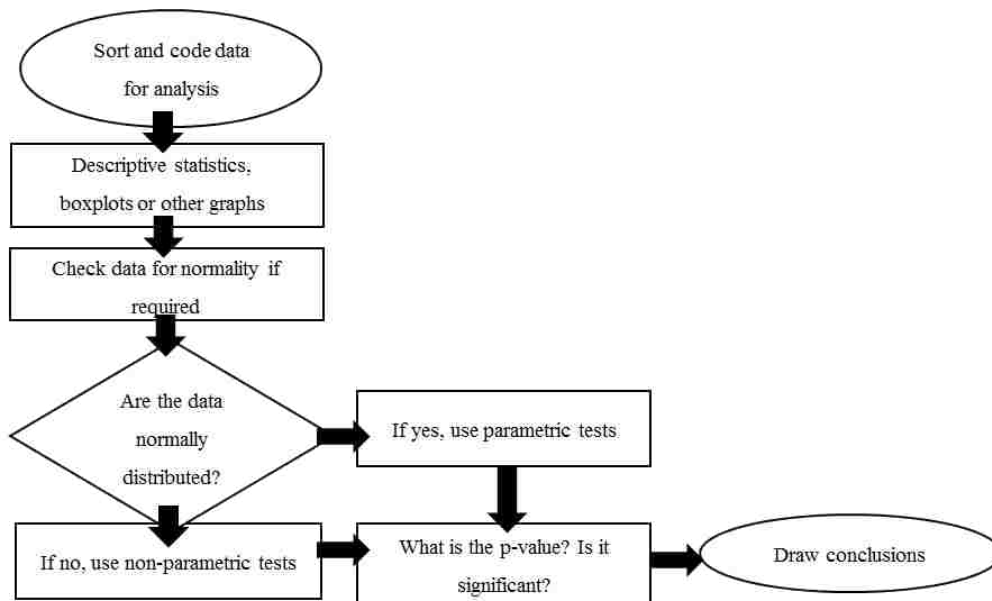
Sort and code data for analysis

Descriptive statistics, boxplots or other graphs

Check data for normality if required

Are the data normally distributed?

If yes, use parametric tests

If no, use non-parametric tests

What is the p-value? Is it significant?

Draw conclusions